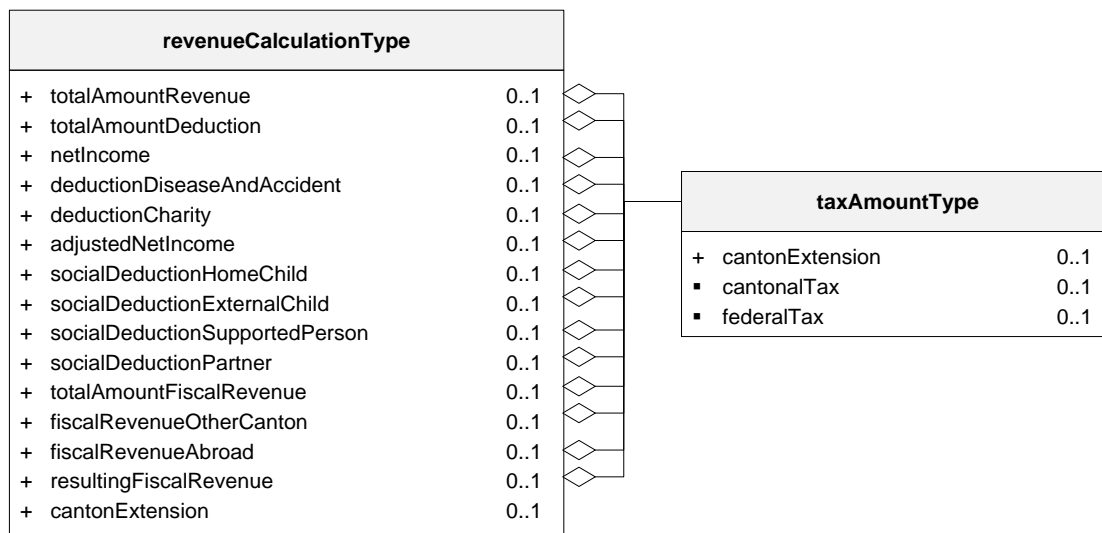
revenueCalculationType

+ totalAmountRevenue 0..1
+ totalAmountDeduction 0..1
+ netIncome 0..1
+ deductionDiseaseAndAccident 0..1
+ deductionCharity 0..1
+ adjustedNetIncome 0..1
+ socialDeductionHomeChild 0..1
+ socialDeductionExternalChild 0..1
+ socialDeductionSupportedPerson 0..1
+ socialDeductionPartner 0..1
+ totalAmountFiscalRevenue 0..1
+ fiscalRevenueOtherCanton 0..1
+ fiscalRevenueAbroad 0..1
+ resultingFiscalRevenue 0..1
+ cantonExtension 0..1

taxAmountType

+ cantonExtension 0..1
▪ cantonalTax 0..1
▪ federalTax 0..1